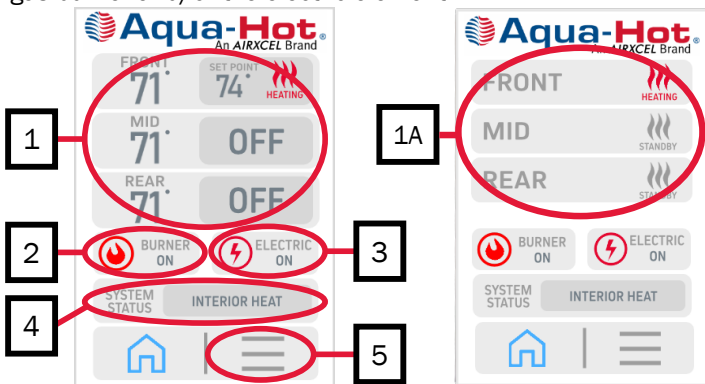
Aqua-Hot®
An AIRXCEL Brand

FRONT
71°
SET POINT
74°
HEATING

MID
71°
OFF

REAR
71°
OFF

1

BURNER
ON

ELECTRIC
ON

2

3

SYSTEM STATUS
INTERIOR HEAT

4

5

Aqua-Hot®
An AIRXCEL Brand

FRONT
HEATING

MID
STANDBY

REAR
STANDBY

1A

BURNER
ON

ELECTRIC
ON

SYSTEM STATUS
INTERIOR HEAT